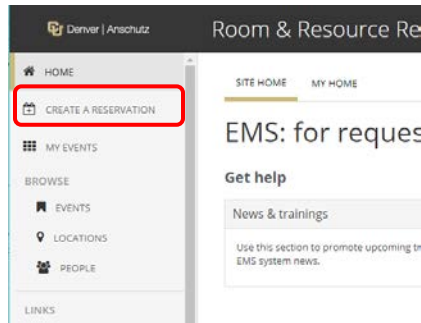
Denver | Anschutz

Room & Resource Re

HOME

CREATE A RESERVATION

MY EVENTS

BROWSE

EVENTS

LOCATIONS

PEOPLE

LINKS

SITE HOME

MY HOME

EMS: for reques

Get help

News & trainings

Use this section to promote upcoming tr EMS system news.